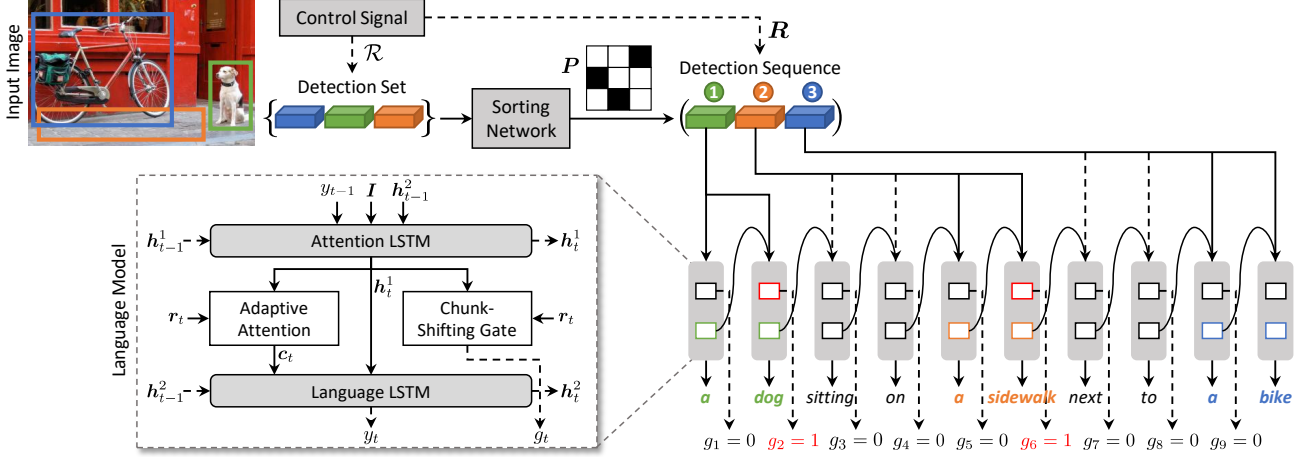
Input Image

Control Signal

$\mathcal{R}$

$\boldsymbol{R}$

Detection Set

$\boldsymbol{P}$

Sorting Network

Detection Sequence

1 2 3

Language Model

$y_{t-1}$ $\boldsymbol{I}$ $\boldsymbol{h}_{t-1}^2$

$\boldsymbol{h}_{t-1}^1$ Attention LSTM $\boldsymbol{h}_t^1$

$\boldsymbol{h}_t^1$

$\boldsymbol{r}_t$ Adaptive Attention

Chunk-Shifting Gate $\boldsymbol{r}_t$

$\boldsymbol{c}_t$

$\boldsymbol{h}_{t-1}^2$ Language LSTM $\boldsymbol{h}_t^2$

$y_t$ $g_t$

a dog sitting on a sidewalk next to a bike

$g_1 = 0$ $g_2 = 1$ $g_3 = 0$ $g_4 = 0$ $g_5 = 0$ $g_6 = 1$ $g_7 = 0$ $g_8 = 0$ $g_9 = 0$